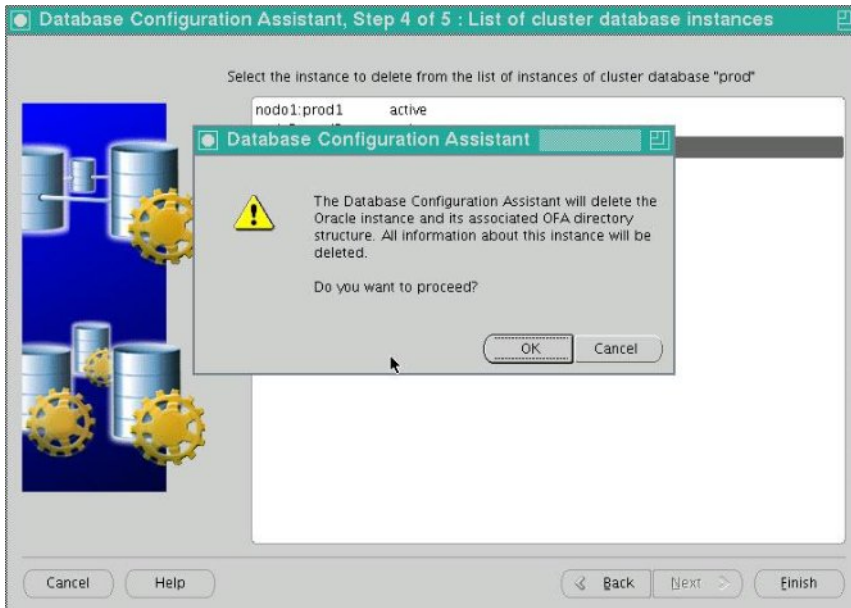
Database Configuration Assistant, Step 4 of 5 : List of cluster database instances

Select the instance to delete from the list of instances of cluster database "prod"

nodo1:prod1 active

Database Configuration Assistant

The Database Configuration Assistant will delete the Oracle instance and its associated OFA directory structure. All information about this instance will be deleted.

Do you want to proceed?

OK

Cancel

Cancel

Help

Back

Next

Finish